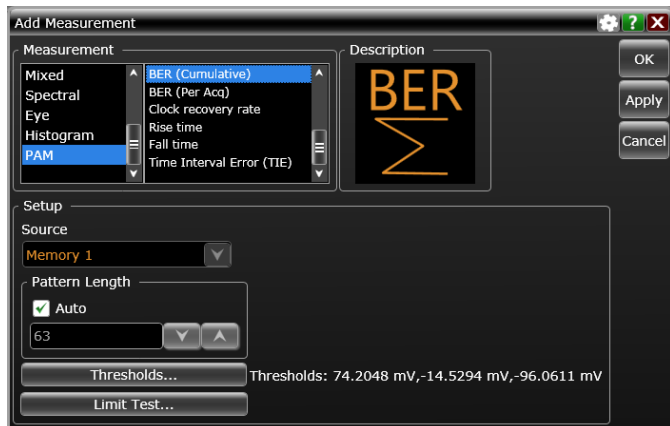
Add Measurement

Measurement

Mixed
Spectral
Eye
Histogram
PAM

BER (Cumulative)
BER (Per Acq)
Clock recovery rate
Rise time
Fall time
Time Interval Error (TIE)

Description

BER
$\sum$

OK
Apply
Cancel

Setup

Source
Memory 1

Pattern Length
Auto
63

Thresholds...
Thresholds: 74.2048 mV,-14.5294 mV,-96.0611 mV

Limit Test...